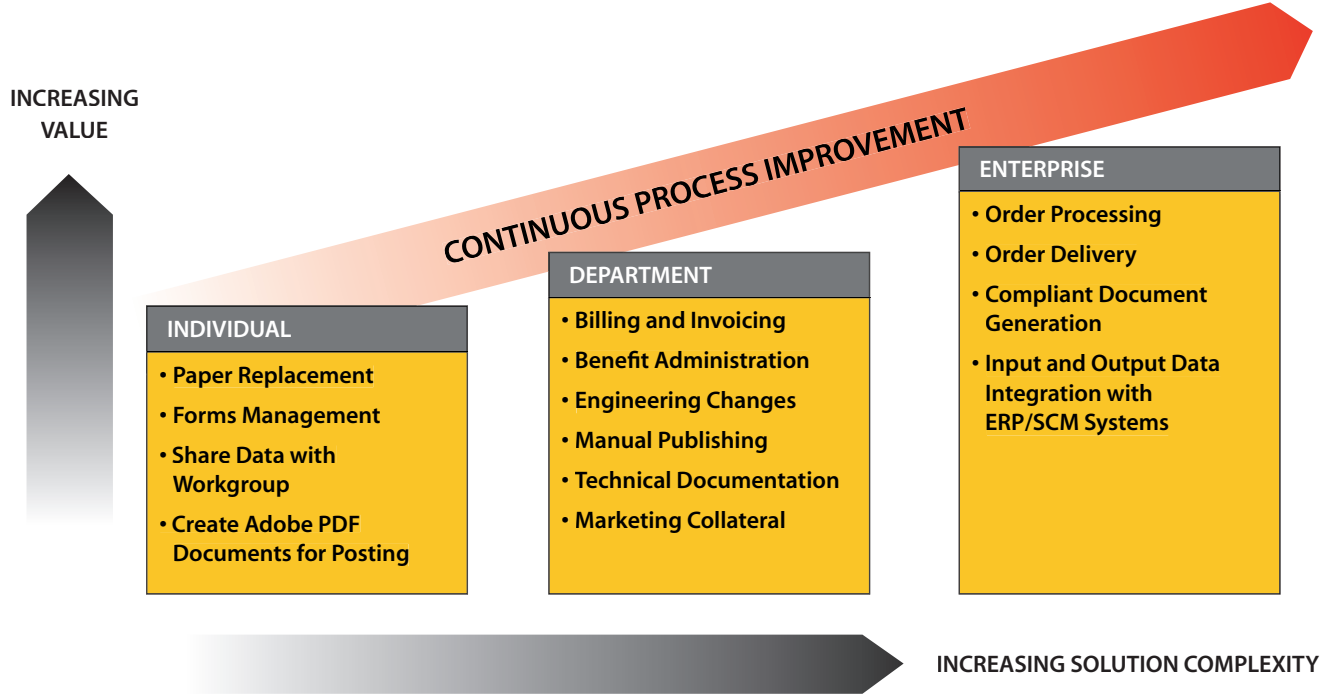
INCREASING VALUE

CONTINUOUS PROCESS IMPROVEMENT

INDIVIDUAL
• Paper Replacement
• Forms Management
• Share Data with Workgroup
• Create Adobe PDF Documents for Posting

DEPARTMENT
• Billing and Invoicing
• Benefit Administration
• Engineering Changes
• Manual Publishing
• Technical Documentation
• Marketing Collateral

ENTERPRISE
• Order Processing
• Order Delivery
• Compliant Document Generation
• Input and Output Data Integration with ERP/SCM Systems

INCREASING SOLUTION COMPLEXITY